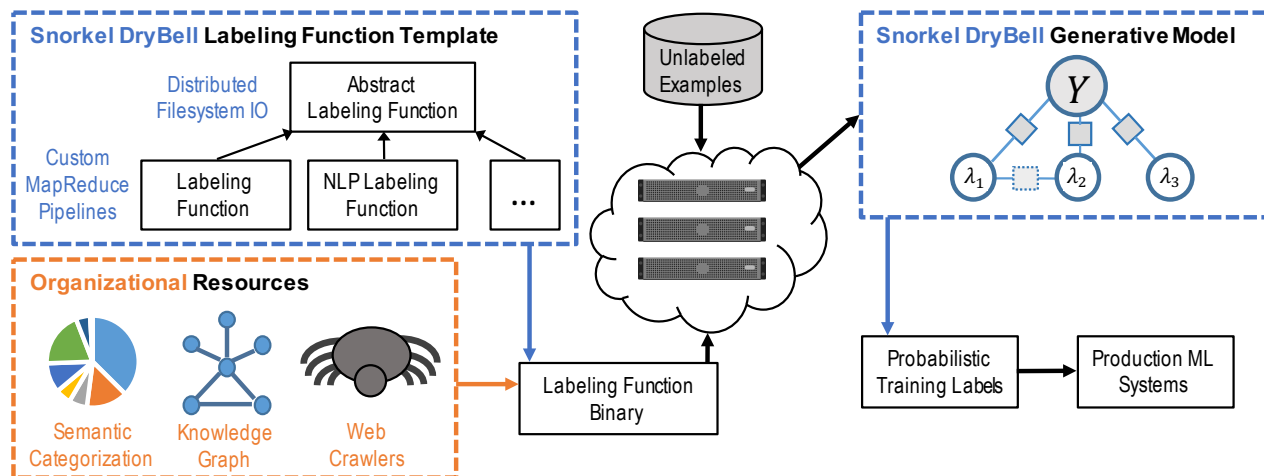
Snorkel DryBell Labeling Function Template

Distributed Filesystem IO

Abstract Labeling Function

Custom MapReduce Pipelines

Labeling Function

NLP Labeling Function

...

Unlabeled Examples

Snorkel DryBell Generative Model

$Y$

$\lambda_1$

$\lambda_2$

$\lambda_3$

Organizational Resources

Semantic Categorization

Knowledge Graph

Web Crawlers

Labeling Function Binary

Probabilistic Training Labels

Production ML Systems